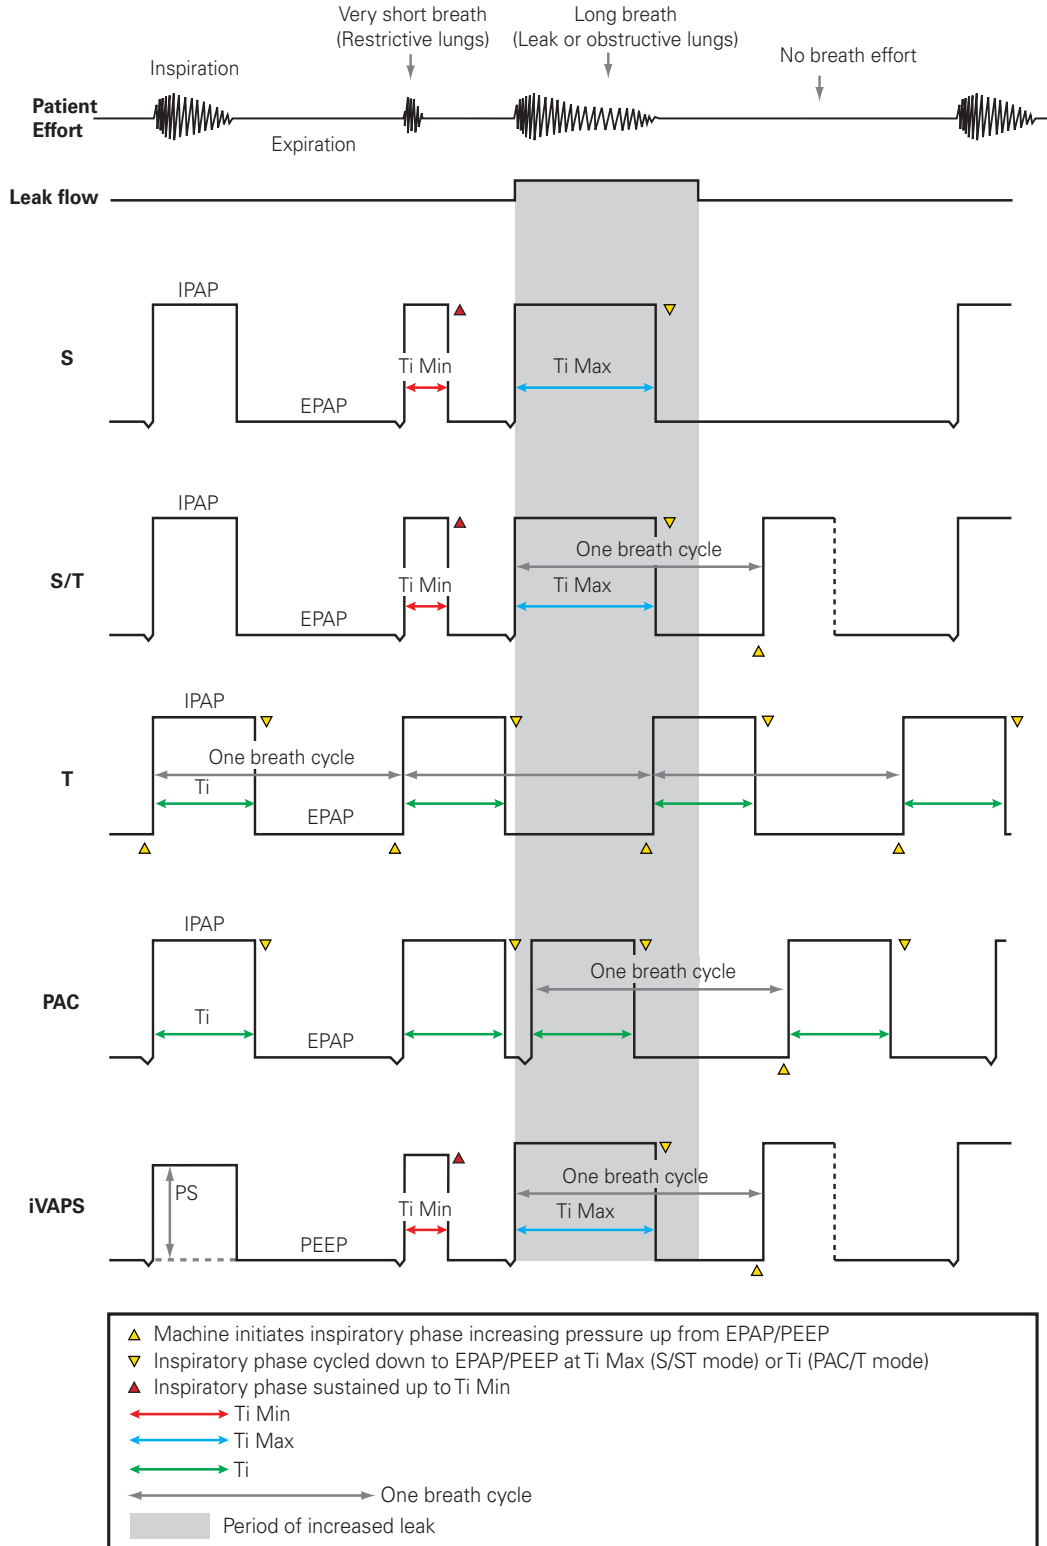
Very short breath (Restrictive lungs)

Long breath (Leak or obstructive lungs)

Inspiration

No breath effort

Patient Effort

Expiration

Leak flow

IPAP

S

Ti Min

Ti Max

EPAP

IPAP

One breath cycle

S/T

Ti Min

Ti Max

EPAP

IPAP

One breath cycle

T

Ti

EPAP

IPAP

One breath cycle

PAC

Ti

EPAP

One breath cycle

iVAPS

PS

Ti Min

Ti Max

PEEP

Machine initiates inspiratory phase increasing pressure up from EPAP/PEEP
Inspiratory phase cycled down to EPAP/PEEP at Ti Max (S/ST mode) or Ti (PAC/T mode)
Inspiratory phase sustained up to Ti Min
Ti Min
Ti Max
Ti
One breath cycle
Period of increased leak